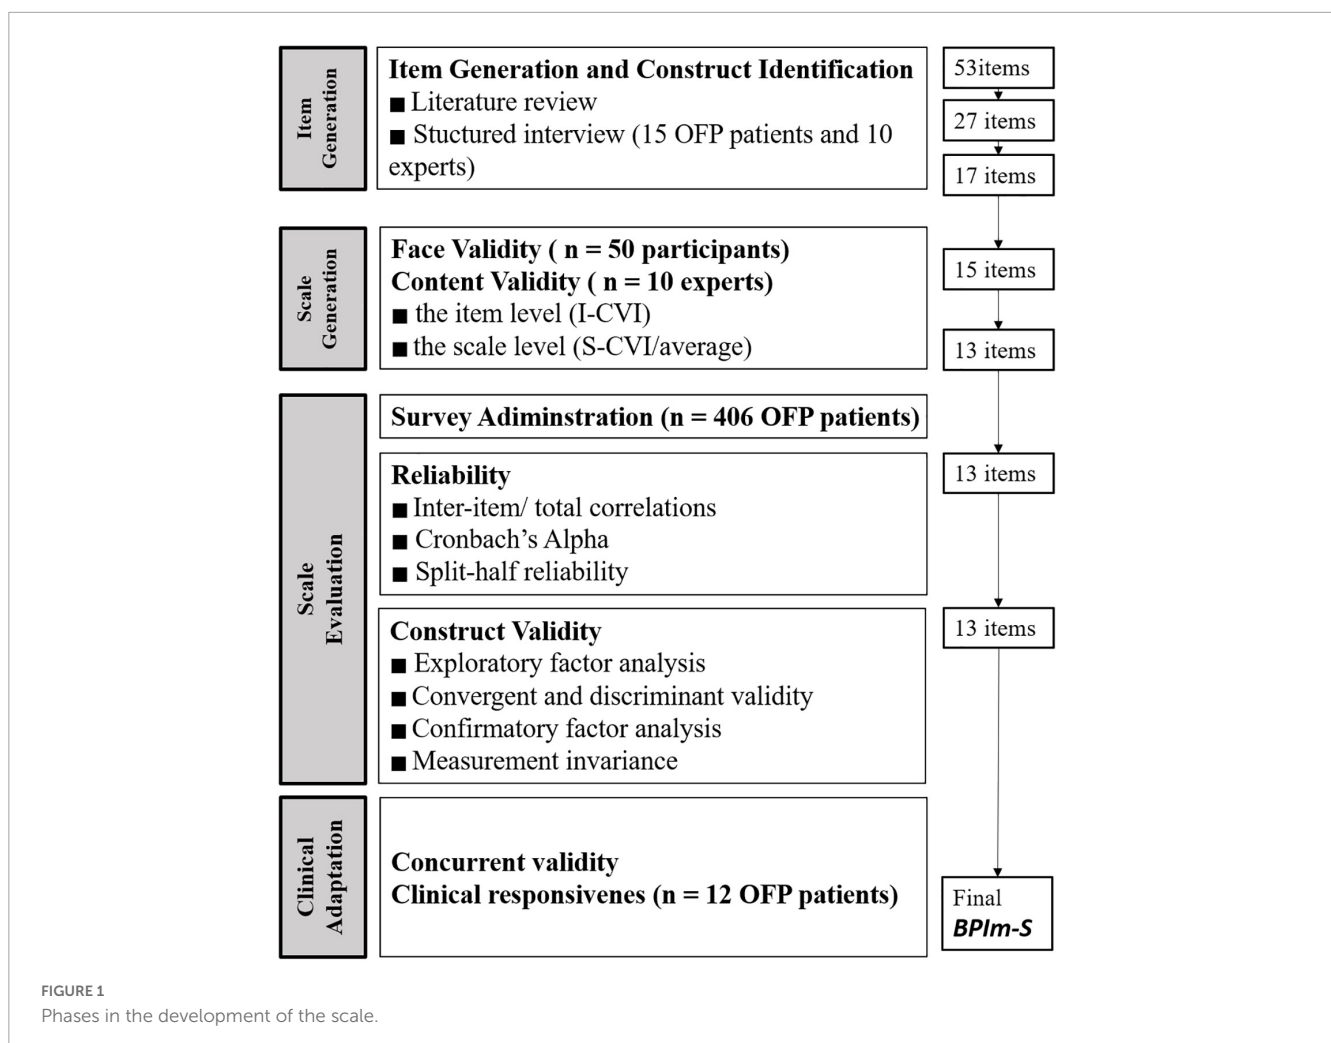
Item Generation

Item Generation and Construct Identification
■ Literature review
■ Stuctured interview (15 OFP patients and 10 experts)

53items
27 items
17 items

Scale Generation

Face Validity ( n = 50 participants)
Content Validity ( n = 10 experts)
■ the item level (I-CVI)
■ the scale level (S-CVI/average)

15 items
13 items

Scale Evaluation

Survey Adiminstration (n = 406 OFP patients)

Reliability
■ Inter-item/ total correlations
■ Cronbach's Alpha
■ Split-half reliability

13 items

Construct Validity
■ Exploratory factor analysis
■ Convergent and discriminant validity
■ Confirmatory factor analysis
■ Measurement invariance

13 items

Clinical Adaptation

Concurrent validity
Clinical responsivenes (n = 12 OFP patients)

Final
BPIm-S

FIGURE 1
Phases in the development of the scale.